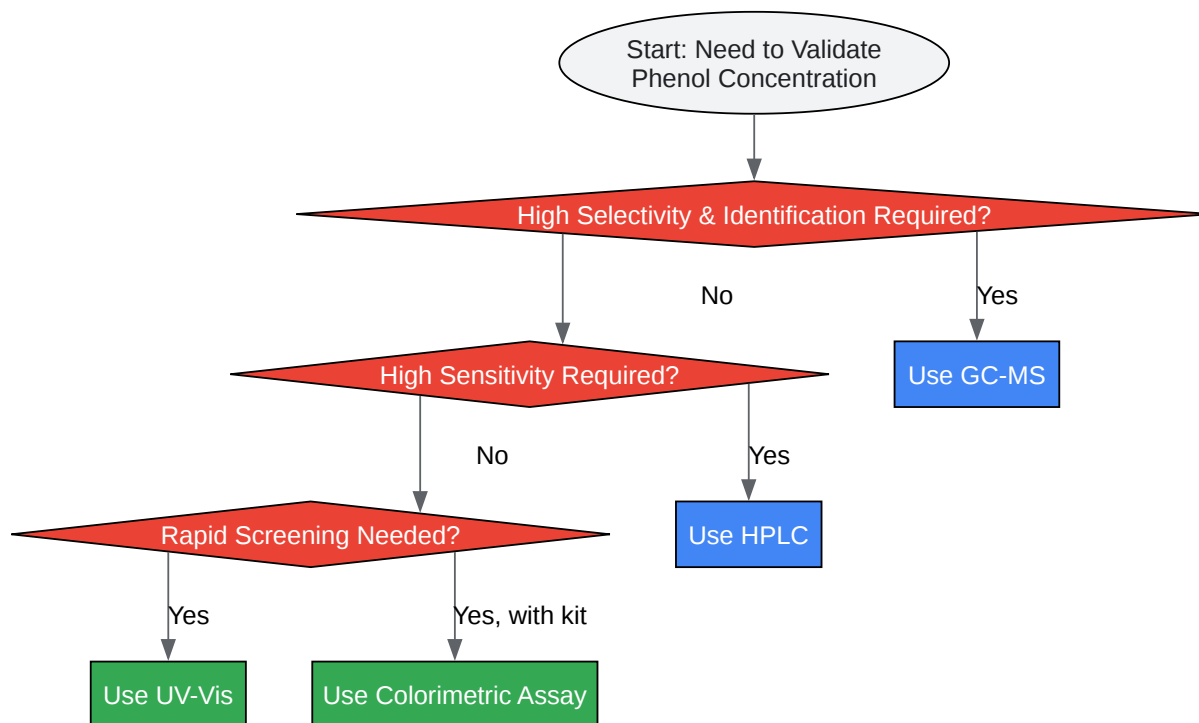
Start: Need to Validate Phenol Concentration

High Selectivity & Identification Required?

No

Yes

Use GC-MS

High Sensitivity Required?

No

Yes

Use HPLC

Rapid Screening Needed?

Yes

Yes, with kit

Use UV-Vis

Use Colorimetric Assay